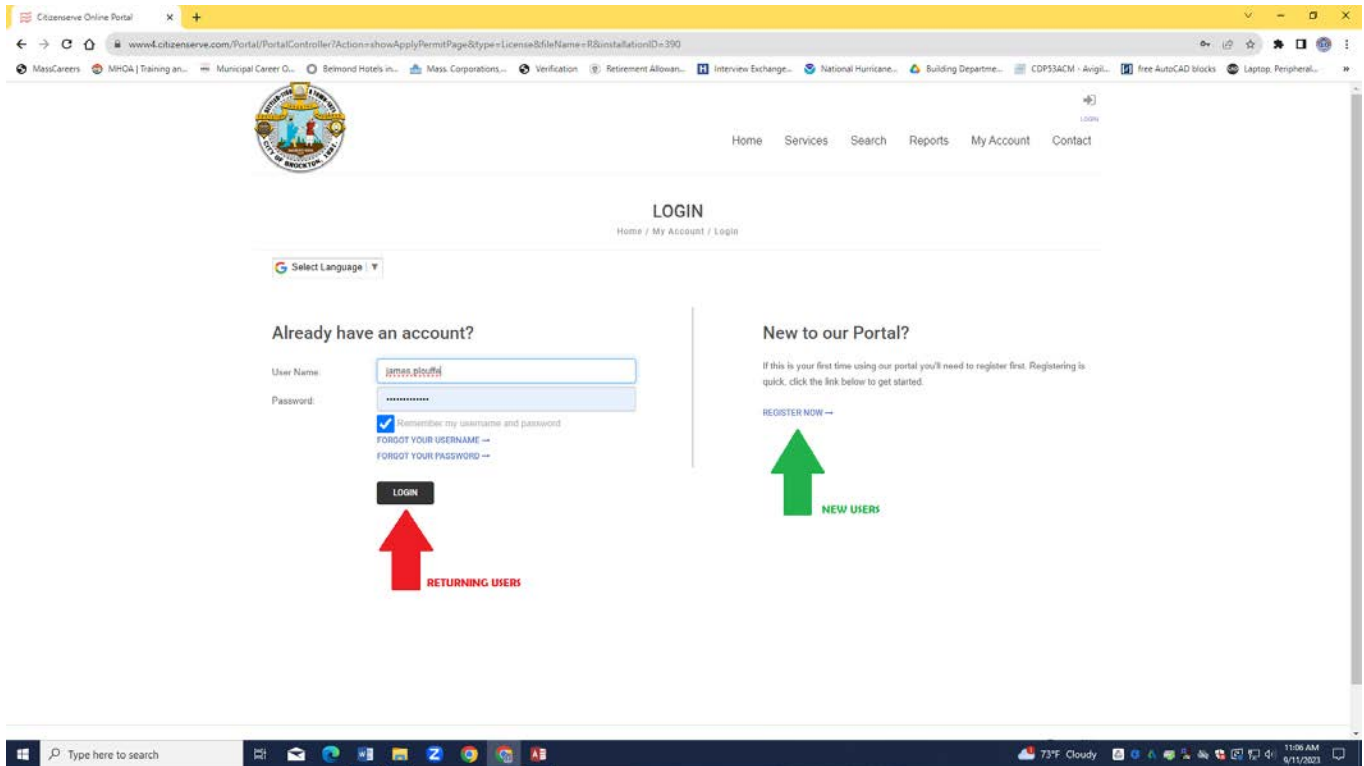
Citizenserve Online Portal

www4.citizenserve.com/Portal/PortalController?Action=showApplyPermitPage&type=License&fileName=R&installationID=390

MassCareers MHOA | Training an... Municipal Career O... Belmond Hotels in... Mass. Corporations... Verification Retirement Allowan... Interview Exchange... National Hurricane... Building Departme... CDP53ACM - Avigil... free AutoCAD blocks Laptop, Peripheral...

LOGIN

Home Services Search Reports My Account Contact

LOGIN

Home / My Account / Login

Select Language

Already have an account?

User Name james.plouffe

Password: ••••••••••••••

Remember my username and password

FORGOT YOUR USERNAME →

FORGOT YOUR PASSWORD →

LOGIN

RETURNING USERS

New to our Portal?

If this is your first time using our portal you'll need to register first. Registering is quick, click the link below to get started.

REGISTER NOW →

NEW USERS

Type here to search

73°F Cloudy 11:06 AM 9/11/2023